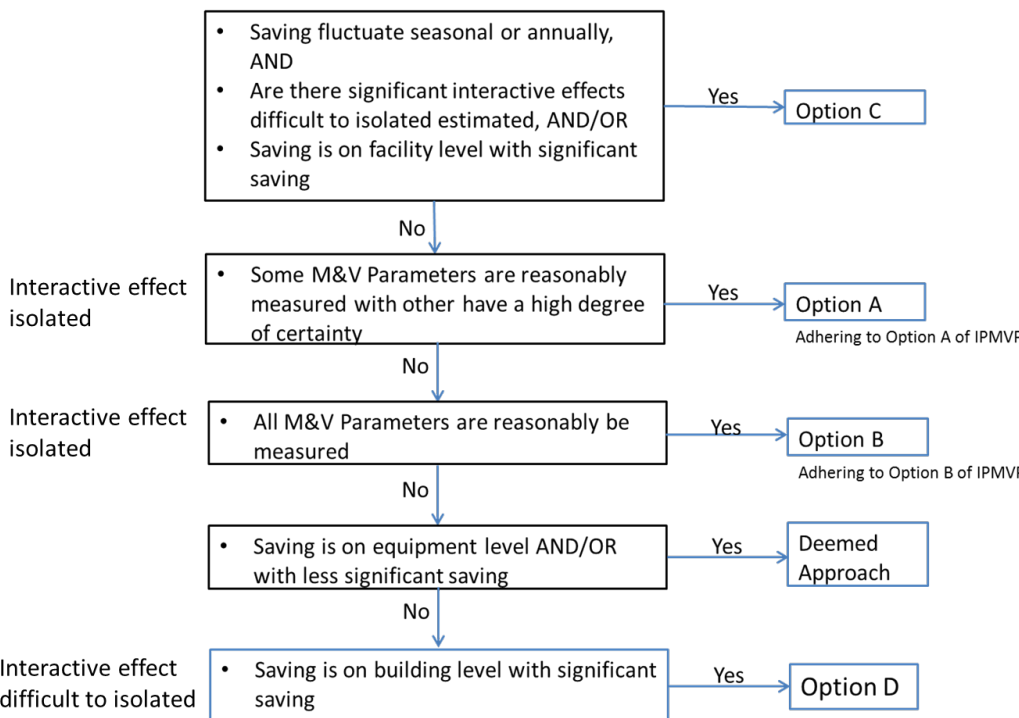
• Saving fluctuate seasonal or annually, AND
• Are there significant interactive effects difficult to isolated estimated, AND/OR
• Saving is on facility level with significant saving

Yes

Option C

No

Interactive effect isolated

• Some M&V Parameters are reasonably measured with other have a high degree of certainty

Yes

Option A

Adhering to Option A of IPMV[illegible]

No

Interactive effect isolated

• All M&V Parameters are reasonably be measured

Yes

Option B

Adhering to Option B of IPMV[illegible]

No

• Saving is on equipment level AND/OR with less significant saving

Yes

Deemed Approach

No

Interactive effect difficult to isolated

• Saving is on building level with significant saving

Yes

Option D